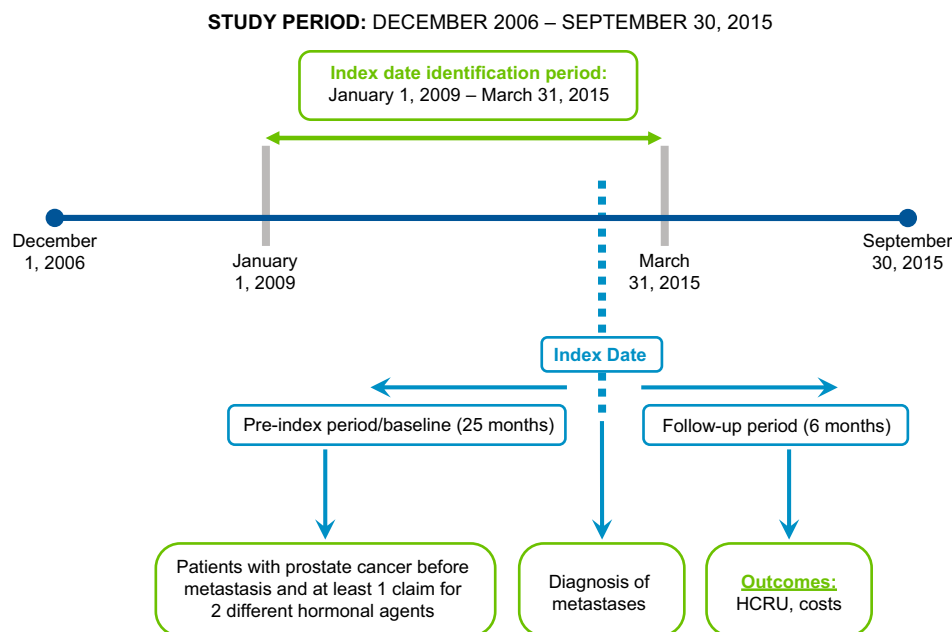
STUDY PERIOD: DECEMBER 2006 – SEPTEMBER 30, 2015

Index date identification period:
January 1, 2009 – March 31, 2015

December 1, 2006

January 1, 2009

March 31, 2015

September 30, 2015

Index Date

Pre-index period/baseline (25 months)

Follow-up period (6 months)

Patients with prostate cancer before metastasis and at least 1 claim for 2 different hormonal agents

Diagnosis of metastases

Outcomes:
HCRU, costs